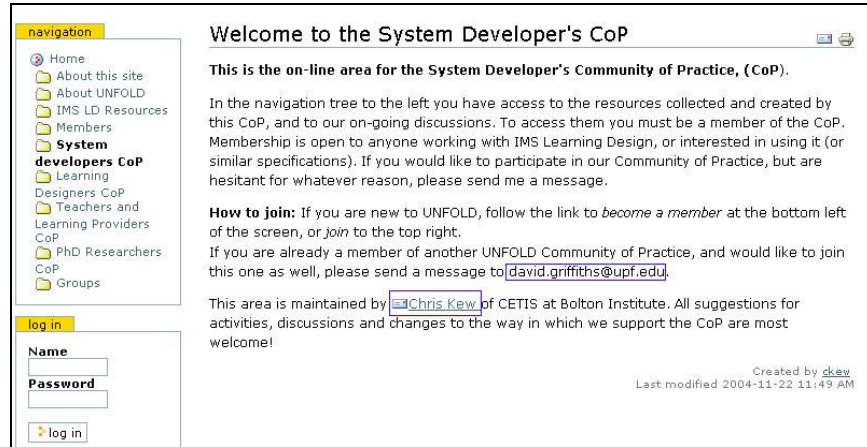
navigation

Home
About this site
About UNFOLD
IMS LD Resources
Members
**System developers CoP**
Learning Designers CoP
Teachers and Learning Providers CoP
PhD Researchers CoP
Groups

log in

Name

Password

log in

Welcome to the System Developer's CoP

**This is the on-line area for the System Developer's Community of Practice, (CoP).**

In the navigation tree to the left you have access to the resources collected and created by this CoP, and to our on-going discussions. To access them you must be a member of the CoP. Membership is open to anyone working with IMS Learning Design, or interested in using it (or similar specifications). If you would like to participate in our Community of Practice, but are hesitant for whatever reason, please send me a message.

**How to join:** If you are new to UNFOLD, follow the link to *become a member* at the bottom left of the screen, or *join* to the top right.
If you are already a member of another UNFOLD Community of Practice, and would like to join this one as well, please send a message to david.griffiths@upf.edu.

This area is maintained by Chris Kew of CETIS at Bolton Institute. All suggestions for activities, discussions and changes to the way in which we support the CoP are most welcome!

Created by ckew
Last modified 2004-11-22 11:49 AM